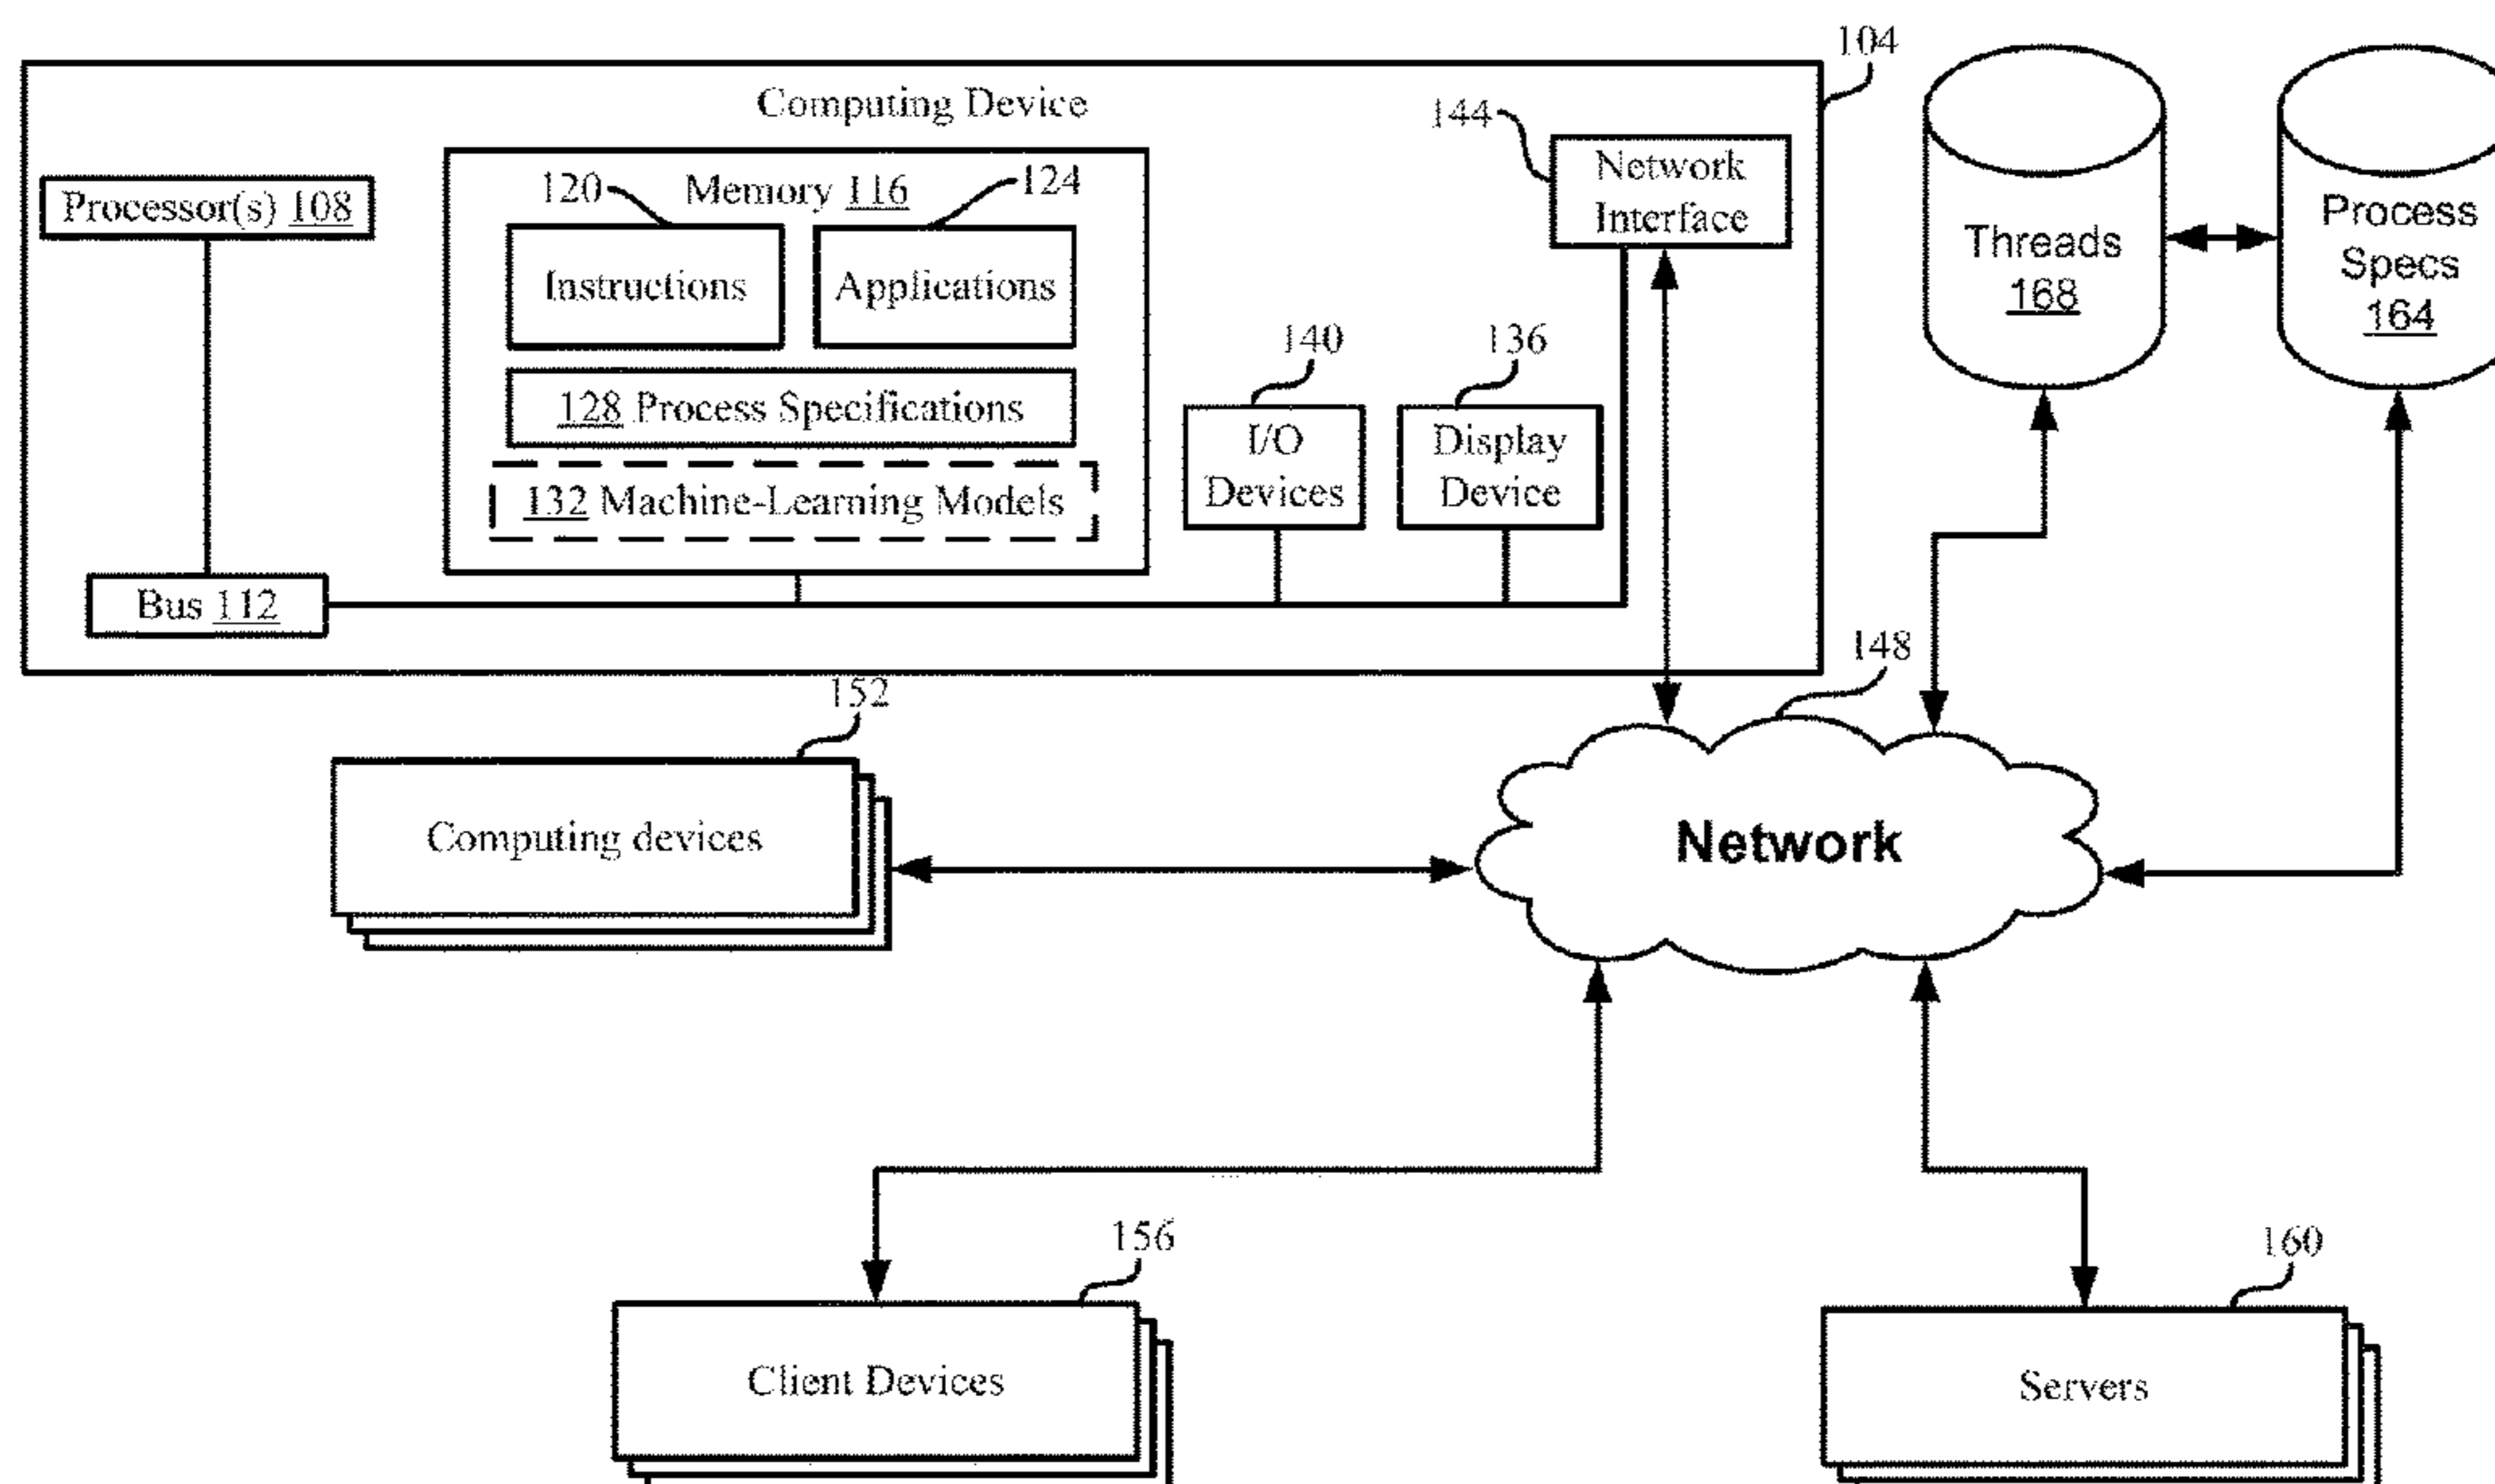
104

Computing Device

144

Network Interface

Processor(s) 108

120

Memory 116

124

Instructions

Applications

128 Process Specifications

132 Machine-Learning Models

140

I/O Devices

136

Display Device

Bus 112

Threads 168

Process Specs 164

148

152

Computing devices

Network

156

Client Devices

160

Servers